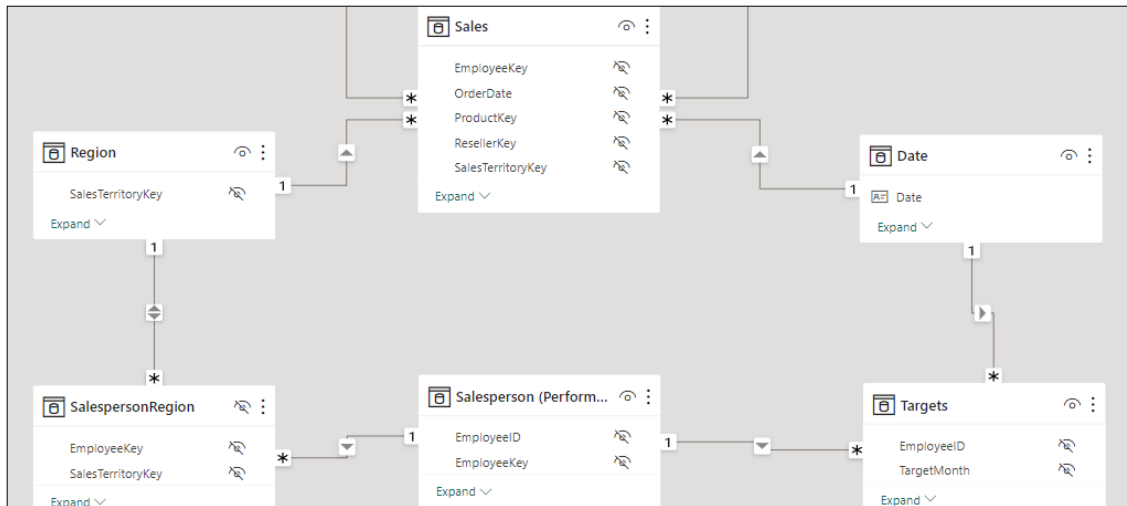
Sales

EmployeeKey
OrderDate
ProductKey
ResellerKey
SalesTerritoryKey
Expand

Region

SalesTerritoryKey
Expand

Date

Date
Expand

SalespersonRegion

EmployeeKey
SalesTerritoryKey
Expand

Salesperson (Perform...

EmployeeID
EmployeeKey
Expand

Targets

EmployeeID
TargetMonth
Expand

1
1
1
1
1
1
*
*
*
*
*
*
*